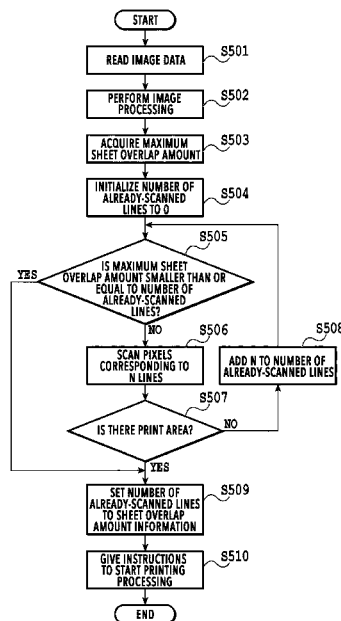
START

READ IMAGE DATA
S501

PERFORM IMAGE PROCESSING
S502

ACQUIRE MAXIMUM SHEET OVERLAP AMOUNT
S503

INITIALIZE NUMBER OF ALREADY-SCANNED LINES TO 0
S504

S505
IS MAXIMUM SHEET OVERLAP AMOUNT SMALLER THAN OR EQUAL TO NUMBER OF ALREADY-SCANNED LINES?
YES
NO

S506
SCAN PIXELS CORRESPONDING TO N LINES

S508
ADD N TO NUMBER OF ALREADY-SCANNED LINES

S507
IS THERE PRINT AREA?
NO
YES

SET NUMBER OF ALREADY-SCANNED LINES TO SHEET OVERLAP AMOUNT INFORMATION
S509

GIVE INSTRUCTIONS TO START PRINTING PROCESSING
S510

END